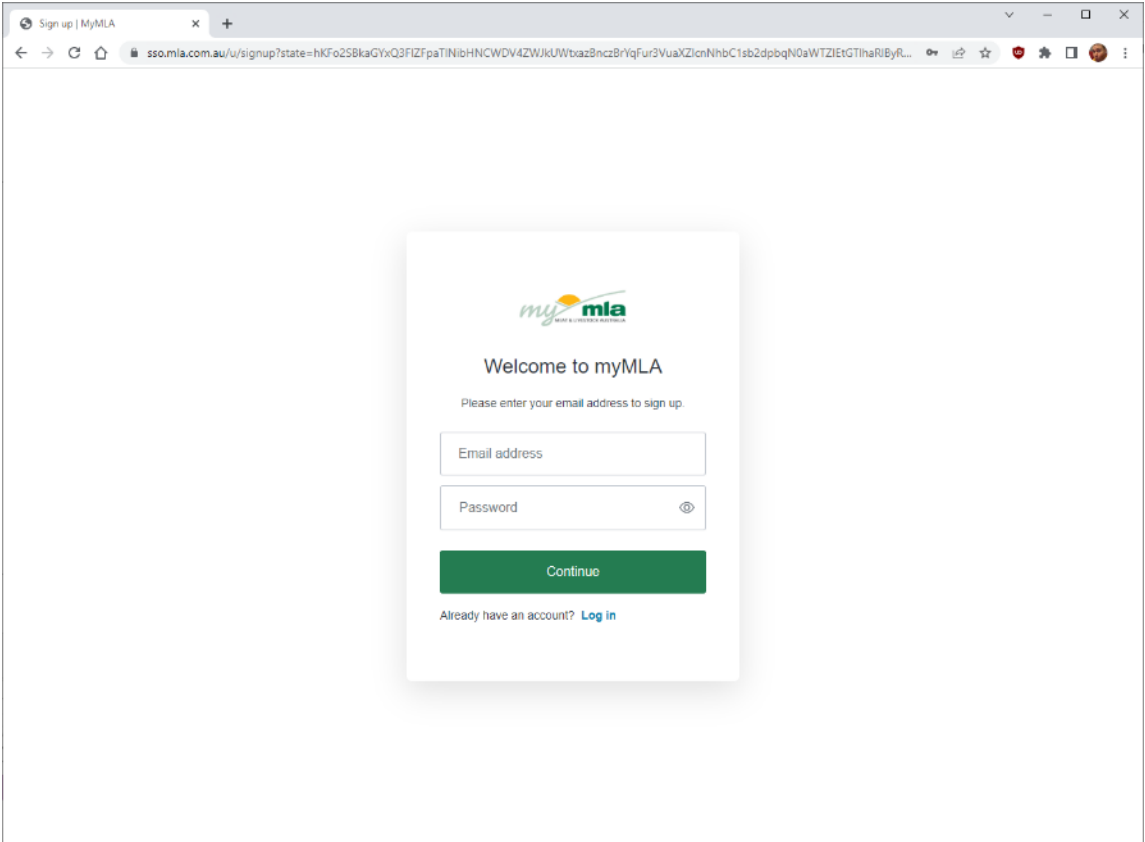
Sign up | MyMLA

sso.mla.com.au/u/signup?state=hKFo2SBkaGYxQ3FIZFpaTlNibHNCWDV4ZWJkUWtxazBnczBrYqFur3VuaXZlcnNhbC1sb2dpbqN0aWTZIEtGTlhaRlByR...

my mla
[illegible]

Welcome to myMLA

Please enter your email address to sign up.

Email address

Password

Continue

Already have an account? Log in